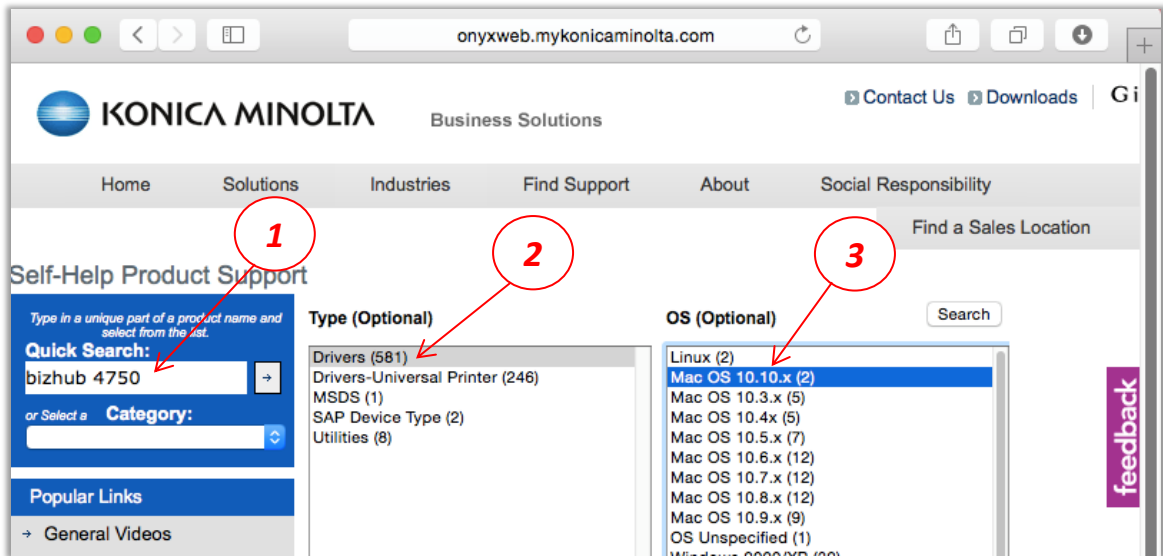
onyxweb.mykonicaminolta.com

KONICA MINOLTA Business Solutions

Contact Us Downloads Gi

Home Solutions Industries Find Support About Social Responsibility

Find a Sales Location

1 2 3

Self-Help Product Support

Type in a unique part of a product name and select from the list.
Quick Search:
bizhub 4750
or Select a Category:

Popular Links
General Videos

Type (Optional)
Drivers (581)
Drivers-Universal Printer (246)
MSDS (1)
SAP Device Type (2)
Utilities (8)

OS (Optional)
Search
Linux (2)
Mac OS 10.10.x (2)
Mac OS 10.3.x (5)
Mac OS 10.4x (5)
Mac OS 10.5.x (7)
Mac OS 10.6.x (12)
Mac OS 10.7.x (12)
Mac OS 10.8.x (12)
Mac OS 10.9.x (9)
OS Unspecified (1)
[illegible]

feedback